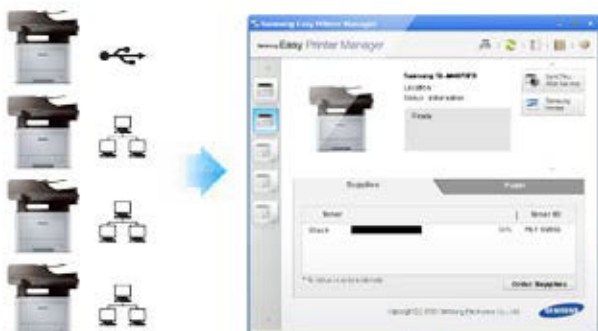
Samsung Easy Printer Manager

Samsung Easy Printer Manager

Samsung SL-M4070FX
Location:
Status: Information

Ready

Supplies

Paper

Toner

Toner ID

Black

Order Supplies

Copyright (C) 2013 Samsung Electronics Co., Ltd.

SAMSUNG